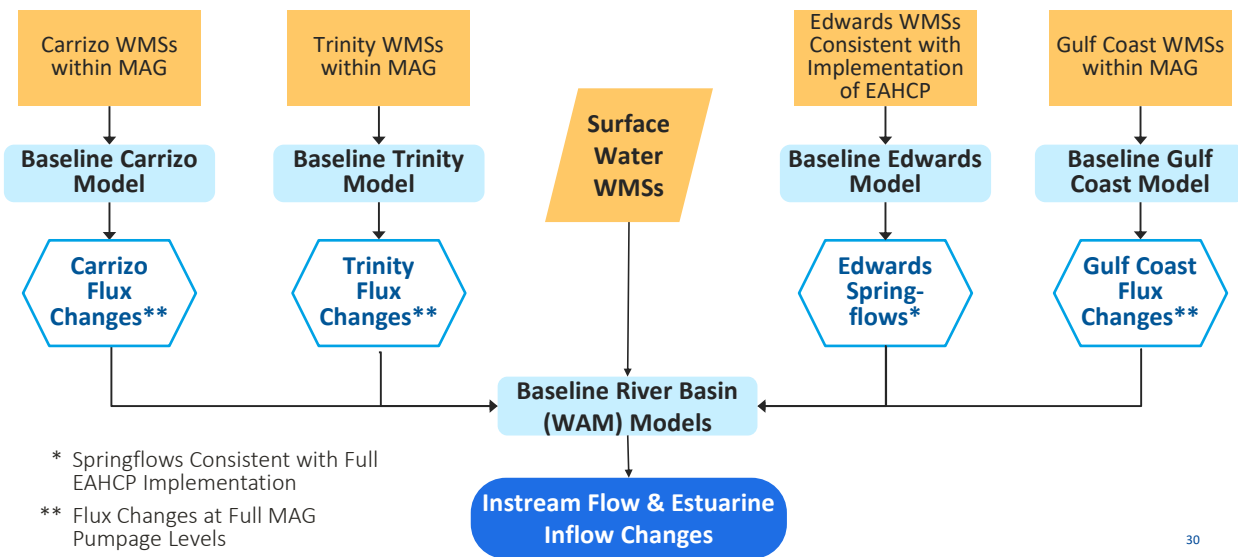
Carrizo WMSs within MAG

Trinity WMSs within MAG

Edwards WMSs Consistent with Implementation of EAHCP

Gulf Coast WMSs within MAG

Baseline Carrizo Model

Baseline Trinity Model

Surface Water WMSs

Baseline Edwards Model

Baseline Gulf Coast Model

Carrizo Flux Changes**

Trinity Flux Changes**

Edwards Springflows*

Gulf Coast Flux Changes**

Baseline River Basin (WAM) Models

* Springflows Consistent with Full EAHCP Implementation

** Flux Changes at Full MAG Pumpage Levels

Instream Flow & Estuarine Inflow Changes

30